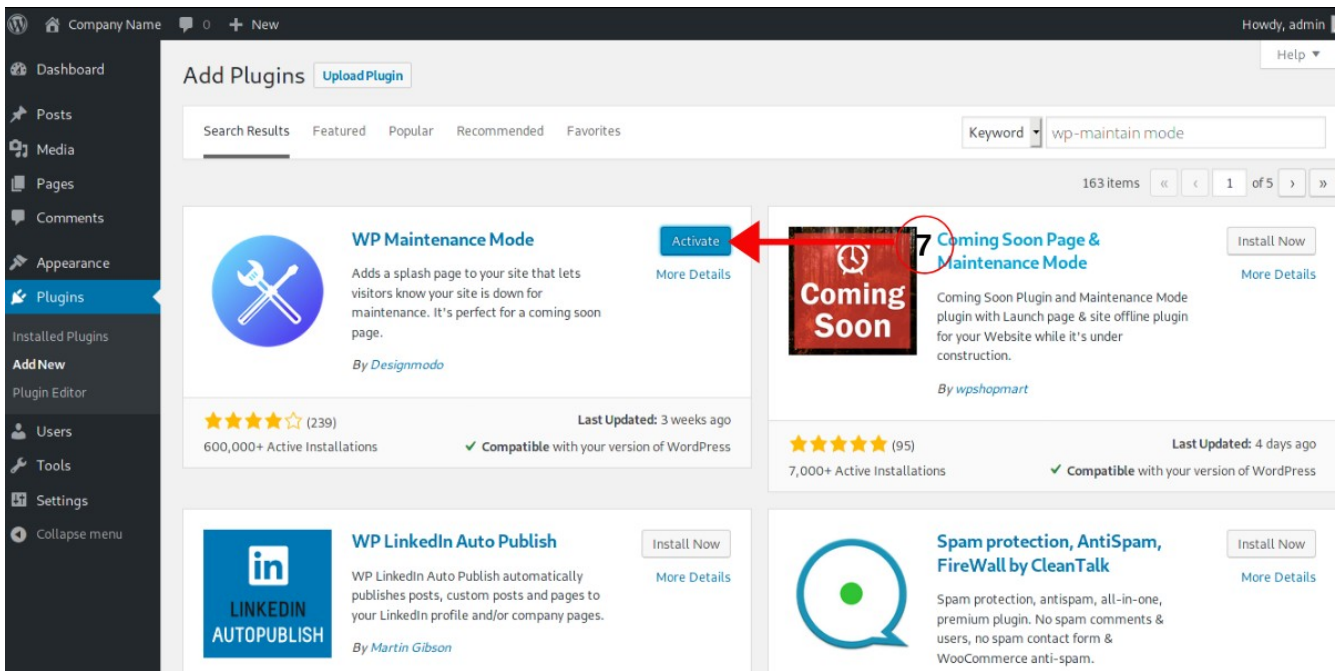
Company Name 0 + New

Howdy, admin

Help ▾

Dashboard

Posts

Media

Pages

Comments

Appearance

Plugins

Installed Plugins

Add New

Plugin Editor

Users

Tools

Settings

Collapse menu

Add Plugins Upload Plugin

Search Results Featured Popular Recommended Favorites

Keyword wp-maintain mode

163 items « ‹ 1 of 5 › »

WP Maintenance Mode

Activate

More Details

Adds a splash page to your site that lets visitors know your site is down for maintenance. It's perfect for a coming soon page.

By Designmodo

(239)

Last Updated: 3 weeks ago

600,000+ Active Installations

✓ Compatible with your version of WordPress

7

Coming Soon

Coming Soon Page & Maintenance Mode

Install Now

More Details

Coming Soon Plugin and Maintenance Mode plugin with Launch page & site offline plugin for your Website while it's under construction.

By wpshopmart

(95)

Last Updated: 4 days ago

7,000+ Active Installations

✓ Compatible with your version of WordPress

in LINKEDIN AUTOPUBLISH

WP LinkedIn Auto Publish

Install Now

More Details

WP LinkedIn Auto Publish automatically publishes posts, custom posts and pages to your LinkedIn profile and/or company pages.

By Martin Gibson

Spam protection, AntiSpam, FireWall by CleanTalk

Install Now

More Details

Spam protection, antispam, all-in-one, premium plugin. No spam comments & users, no spam contact form & WooCommerce anti-spam.